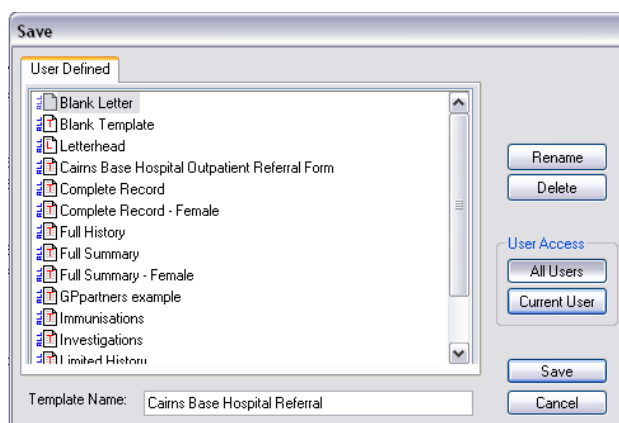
Save

User Defined

Blank Letter
Blank Template
Letterhead
Cairns Base Hospital Outpatient Referral Form
Complete Record
Complete Record - Female
Full History
Full Summary
Full Summary - Female
GPpartners example
Immunisations
Investigations
Limited History

Rename
Delete

User Access
All Users
Current User

Template Name: Cairns Base Hospital Referral

Save
Cancel